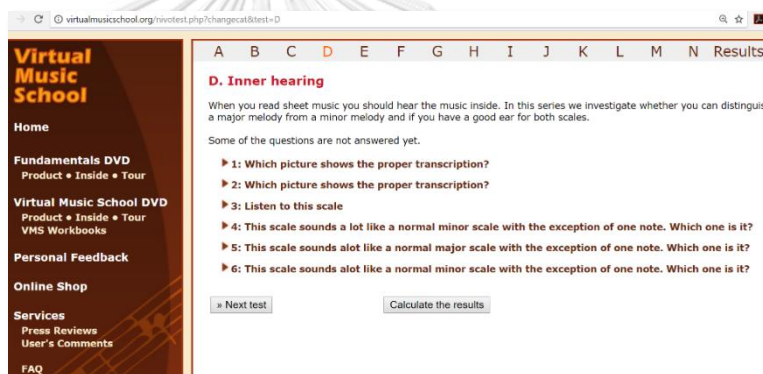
virtualmusicschool.org/nivotest.php?changecat&test=D

Virtual Music School

Home

Fundamentals DVD
Product • Inside • Tour

Virtual Music School DVD
Product • Inside • Tour
VMS Workbooks

Personal Feedback

Online Shop

Services
Press Reviews
User's Comments

FAQ

A B C D E F G H I J K L M N Results

D. Inner hearing

When you read sheet music you should hear the music inside. In this series we investigate whether you can distinguis a major melody from a minor melody and if you have a good ear for both scales.

Some of the questions are not answered yet.

1: Which picture shows the proper transcription?

2: Which picture shows the proper transcription?

3: Listen to this scale

4: This scale sounds a lot like a normal minor scale with the exception of one note. Which one is it?

5: This scale sounds alot like a normal major scale with the exception of one note. Which one is it?

6: This scale sounds alot like a normal minor scale with the exception of one note. Which one is it?

» Next test

Calculate the results